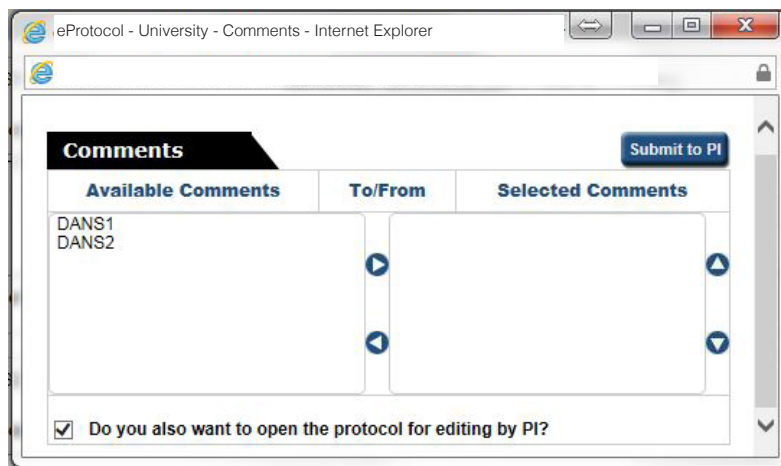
eProtocol - University - Comments - Internet Explorer

Comments

Submit to PI

| Available Comments | To/From | Selected Comments |
|---|---|---|
| DANS1 DANS2 | | |

Do you also want to open the protocol for editing by PI?